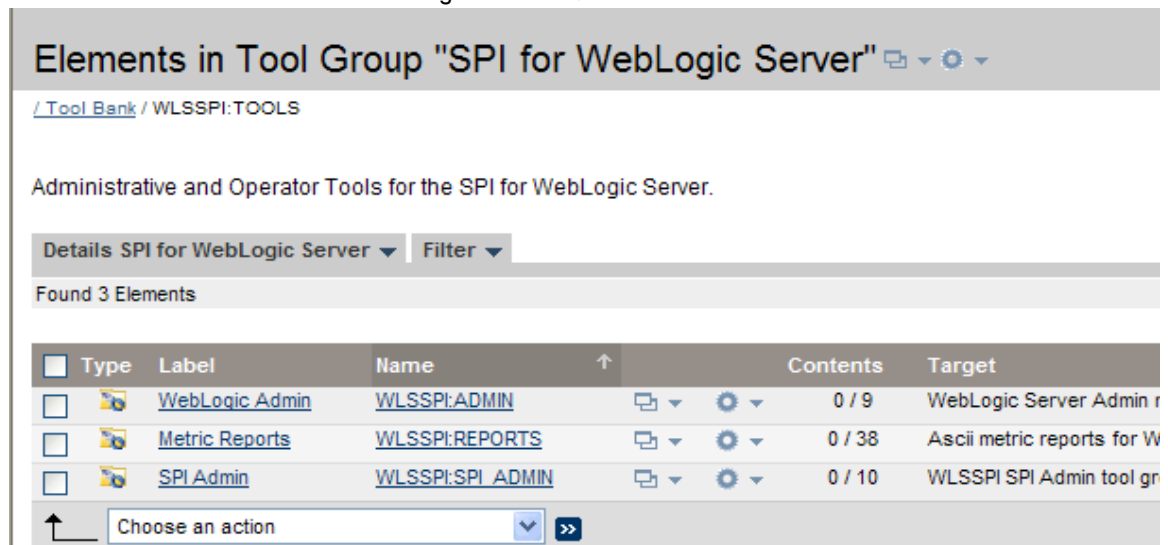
Elements in Tool Group "SPI for WebLogic Server"

/ Tool Bank / WLSSPI:TOOLS

Administrative and Operator Tools for the SPI for WebLogic Server.

Details SPI for WebLogic Server ▾ Filter ▾

Found 3 Elements

| Type | Label | Name | | | Contents | Target |
|---|---|---|---|---|---|---|
| | WebLogic Admin | WLSSPI:ADMIN | | | 0 / 9 | WebLogic Server Admin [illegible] |
| | Metric Reports | WLSSPI:REPORTS | | | 0 / 38 | Ascii metric reports for W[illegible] |
| | SPI Admin | WLSSPI:SPI_ADMIN | | | 0 / 10 | WLSSPI SPI Admin tool gr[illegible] |

Choose an action